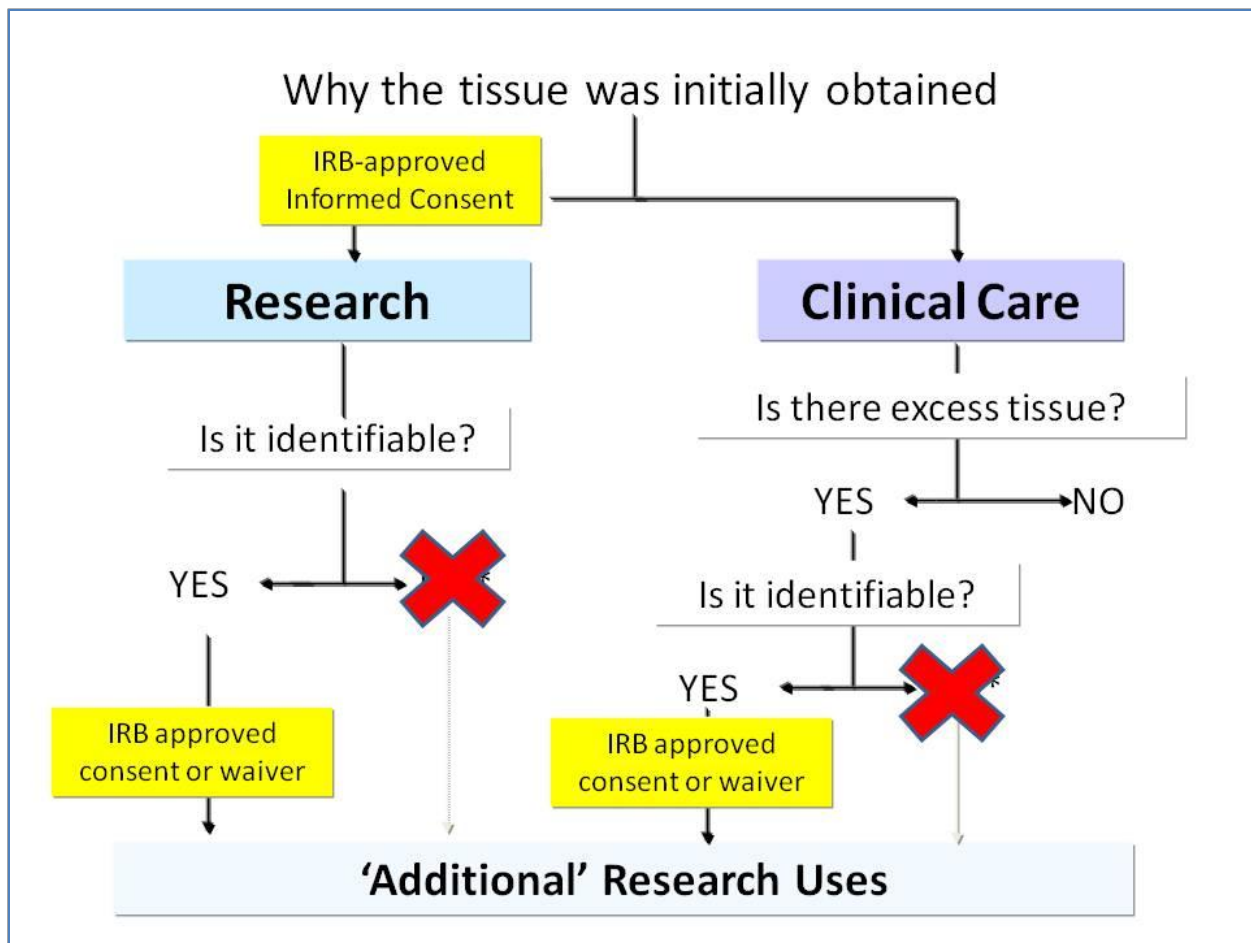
Why the tissue was initially obtained

IRB-approved Informed Consent

Research

Clinical Care

Is it identifiable?

Is there excess tissue?

YES

NO

YES

Is it identifiable?

YES

IRB approved consent or waiver

IRB approved consent or waiver

'Additional' Research Uses